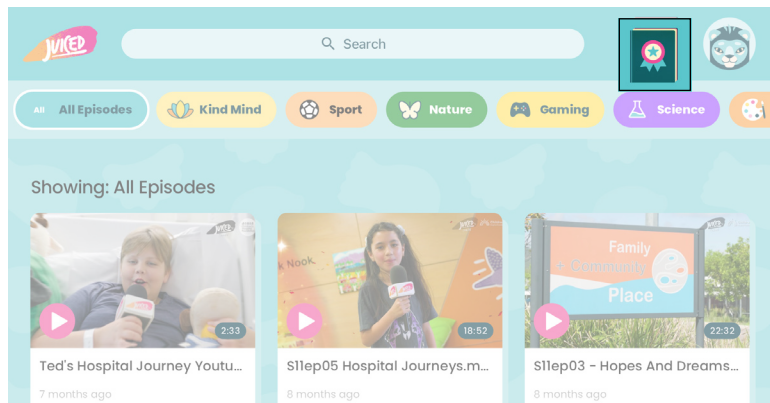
JUICED

Search

All All Episodes

Kind Mind

Sport

Nature

Gaming

Science

Showing: All Episodes

2:33

Ted's Hospital Journey Youtu...

7 months ago

Nook

18:52

S11ep05 Hospital Journeys.m...

8 months ago

Family Community Place

22:32

S11ep03 - Hopes And Dreams...

8 months ago